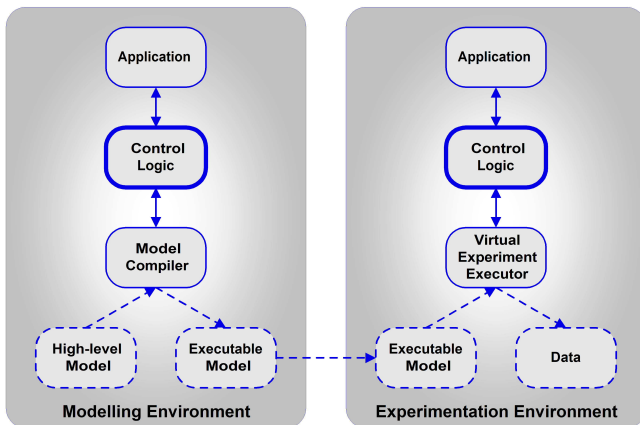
Application

Control Logic

Model Compiler

High-level Model

Executable Model

Modelling Environment

Application

Control Logic

Virtual Experiment Executor

Executable Model

Data

Experimentation Environment